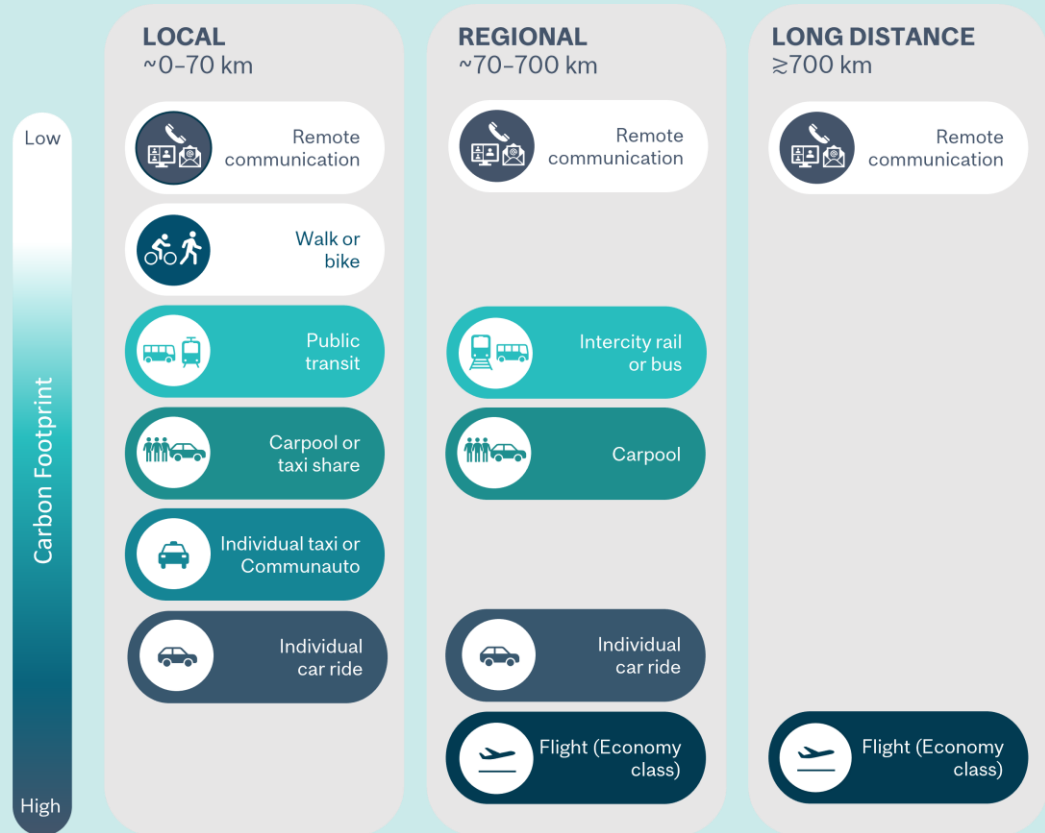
Low

Carbon Footprint

High

LOCAL
~0–70 km

Remote communication

Walk or bike

Public transit

Carpool or taxi share

Individual taxi or Communauto

Individual car ride

REGIONAL
~70–700 km

Remote communication

Intercity rail or bus

Carpool

Individual car ride

Flight (Economy class)

LONG DISTANCE
≳700 km

Remote communication

Flight (Economy class)